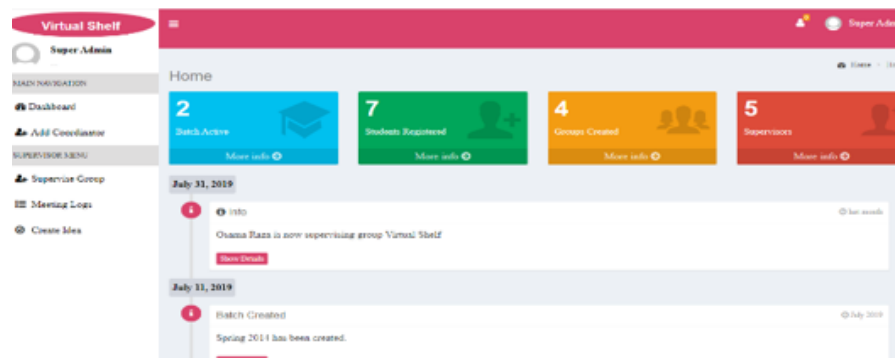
Virtual Shelf

Super Admin

MAIN NAVIGATION

Dashboard

Add Coordinator

SUPERVISOR MENU

Supervise Group

Meeting Logs

Create Idea

≡

Super Adm

Home

Home > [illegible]

2

Batch Active

More info

7

Students Registered

More info

4

Groups Created

More info

5

Supervisors

More info

July 31, 2019

Info

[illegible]

Osama Raza is now supervising group Virtual Shelf

Show Details

July 11, 2019

Batch Created

July 2019

Spring 2014 has been created.